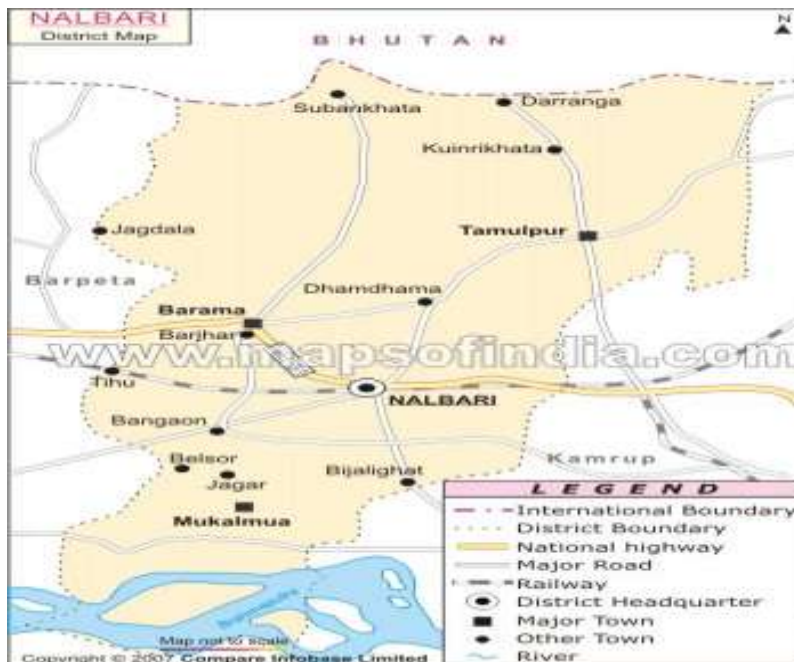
NALBARI
District Map

N

BHUTAN

Subankhata
Darranga
Kuinrikhata
Jagdala
Tamulpur
Barpeta
Dhamdhama
Barama
Barjhar
www.mapsofindia.com
Tihu
NALBARI
Bangaon
Belsor
Jagar
Bijalighat
Kamrup
Mukalmua

LEGEND
International Boundary
District Boundary
National highway
Major Road
Railway
District Headquarter
Major Town
Other Town
River

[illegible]

Map not to scale
Copyright © 2007 Compare Infobase Limited